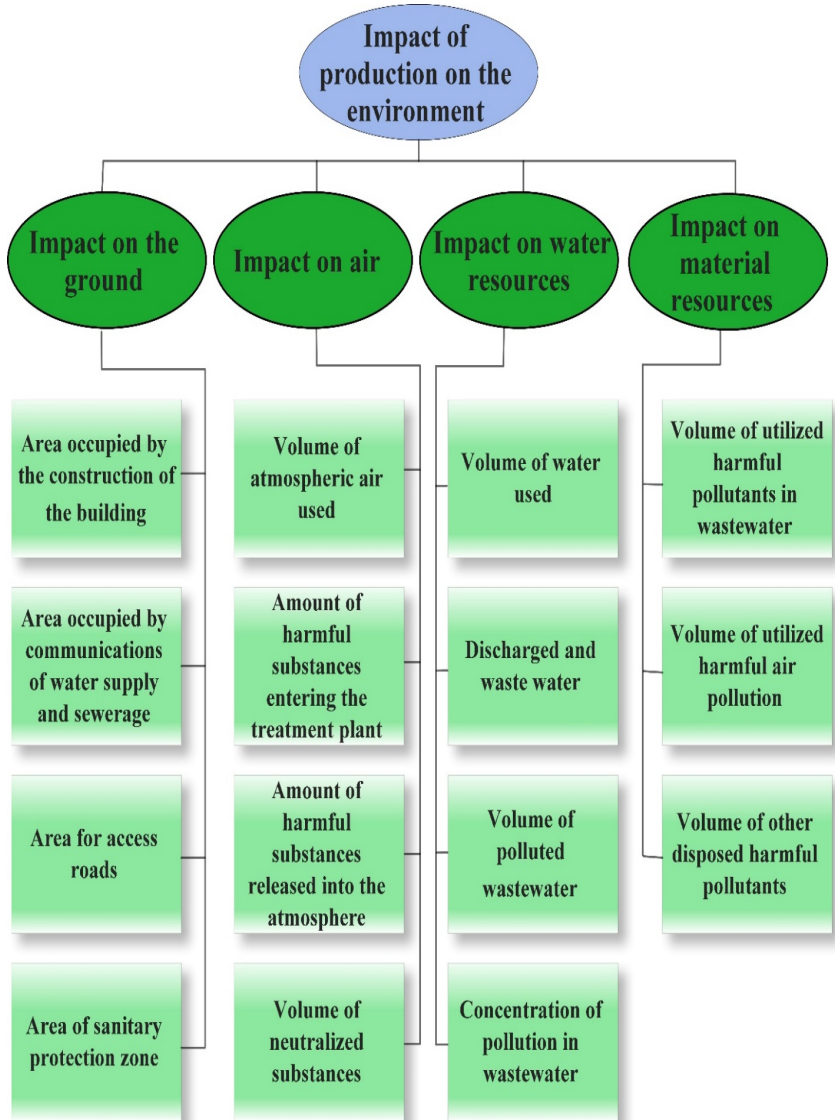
Impact of production on the environment

Impact on the ground

Impact on air

Impact on water resources

Impact on material resources

Area occupied by the construction of the building

Area occupied by communications of water supply and sewerage

Area for access roads

Area of sanitary protection zone

Volume of atmospheric air used

Amount of harmful substances entering the treatment plant

Amount of harmful substances released into the atmosphere

Volume of neutralized substances

Volume of water used

Discharged and waste water

Volume of polluted wastewater

Concentration of pollution in wastewater

Volume of utilized harmful pollutants in wastewater

Volume of utilized harmful air pollution

Volume of other disposed harmful pollutants